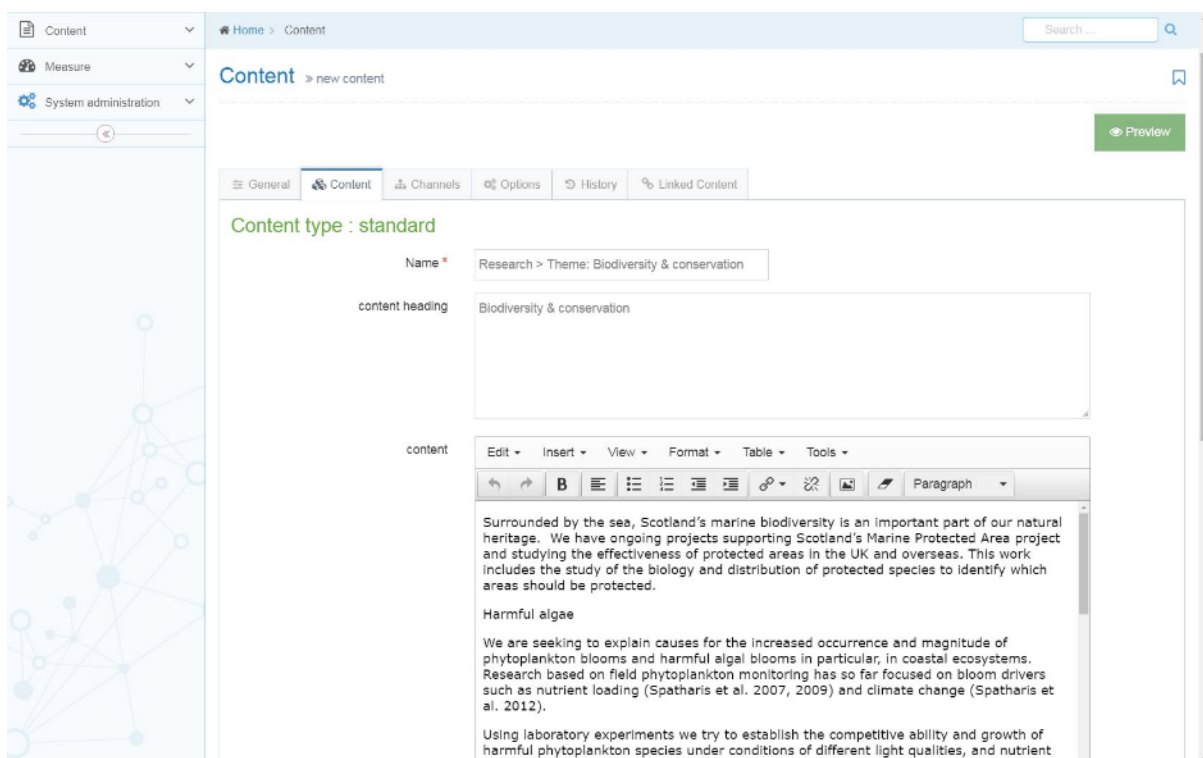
Content
Measure
System administration

Home > Content

Search ...

Content » new content

Preview

General | Content | Channels | Options | History | Linked Content

Content type : standard

Name * Research > Theme: Biodiversity & conservation

content heading Biodiversity & conservation

content

Edit Insert View Format Table Tools

B Paragraph

Surrounded by the sea, Scotland's marine biodiversity is an important part of our natural heritage. We have ongoing projects supporting Scotland's Marine Protected Area project and studying the effectiveness of protected areas in the UK and overseas. This work includes the study of the biology and distribution of protected species to identify which areas should be protected.

Harmful algae

We are seeking to explain causes for the increased occurrence and magnitude of phytoplankton blooms and harmful algal blooms in particular, in coastal ecosystems. Research based on field phytoplankton monitoring has so far focused on bloom drivers such as nutrient loading (Spatharis et al. 2007, 2009) and climate change (Spatharis et al. 2012).

Using laboratory experiments we try to establish the competitive ability and growth of harmful phytoplankton species under conditions of different light qualities, and nutrient